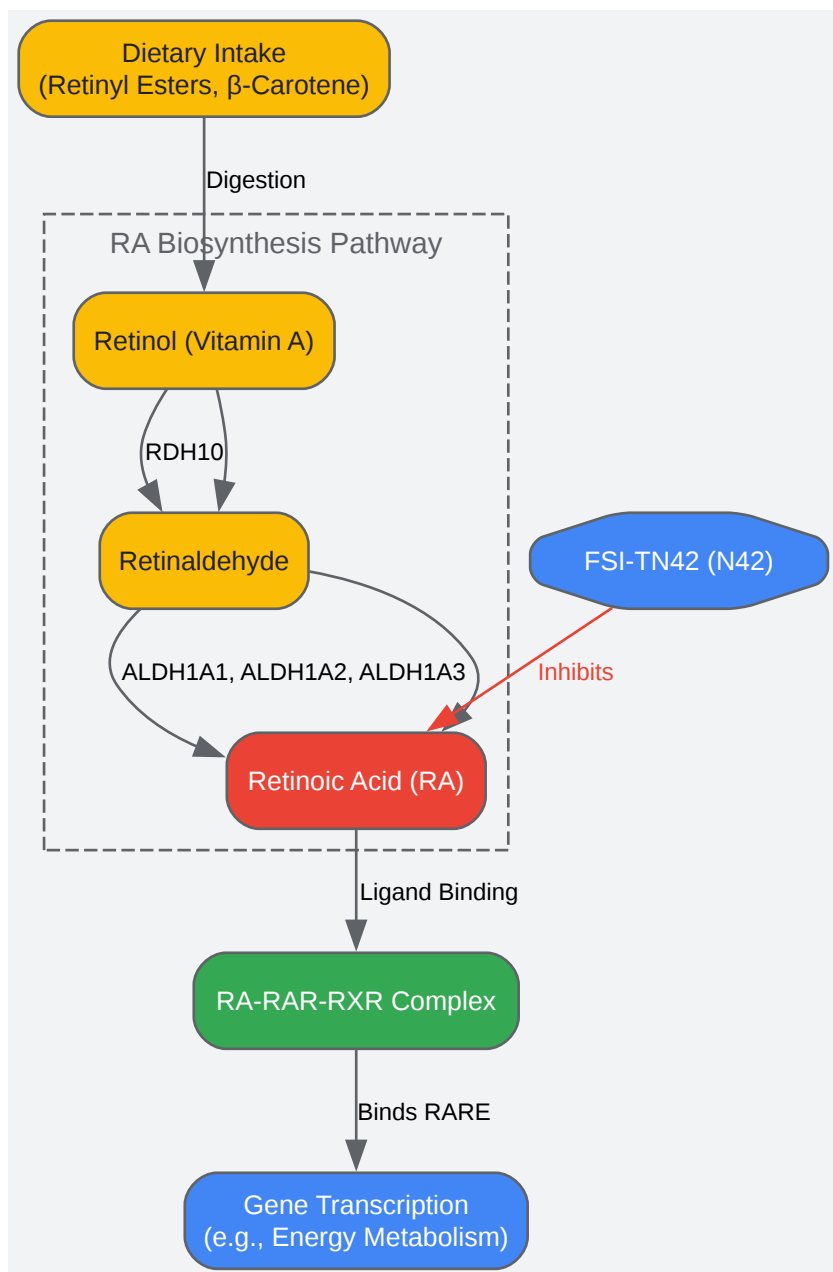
Dietary Intake
(Retinyl Esters, β-Carotene)

Digestion

RA Biosynthesis Pathway

Retinol (Vitamin A)

RDH10

Retinaldehyde

FSI-TN42 (N42)

ALDH1A1, ALDH1A2, ALDH1A3

Inhibits

Retinoic Acid (RA)

Ligand Binding

RA-RAR-RXR Complex

Binds RARE

Gene Transcription
(e.g., Energy Metabolism)